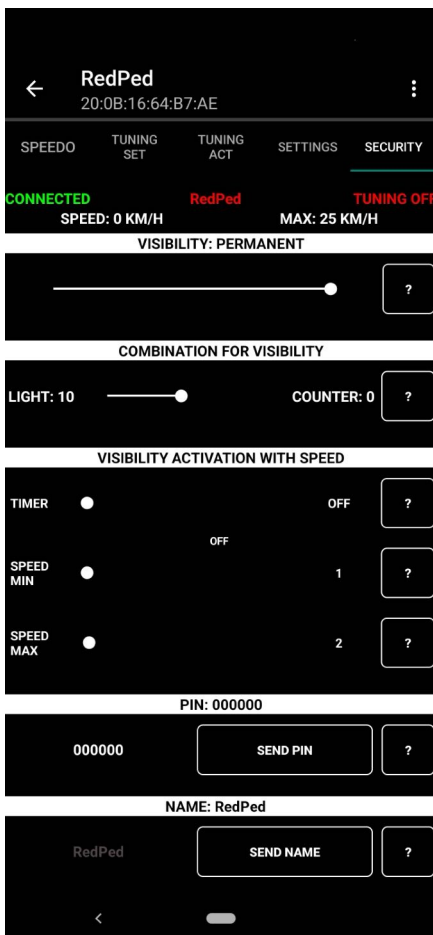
RedPed
20:0B:16:64:B7:AE

SPEEDO
TUNING SET
TUNING ACT
SETTINGS
SECURITY

CONNECTED
RedPed
TUNING OF
SPEED: 0 KM/H
MAX: 25 KM/H

VISIBILITY: PERMANENT
?

COMBINATION FOR VISIBILITY
LIGHT: 10
COUNTER: 0
?

VISIBILITY ACTIVATION WITH SPEED
TIMER
OFF
?
OFF
SPEED MIN
1
?
SPEED MAX
2
?

PIN: 000000
000000
SEND PIN
?

NAME: RedPed
RedPed
SEND NAME
?